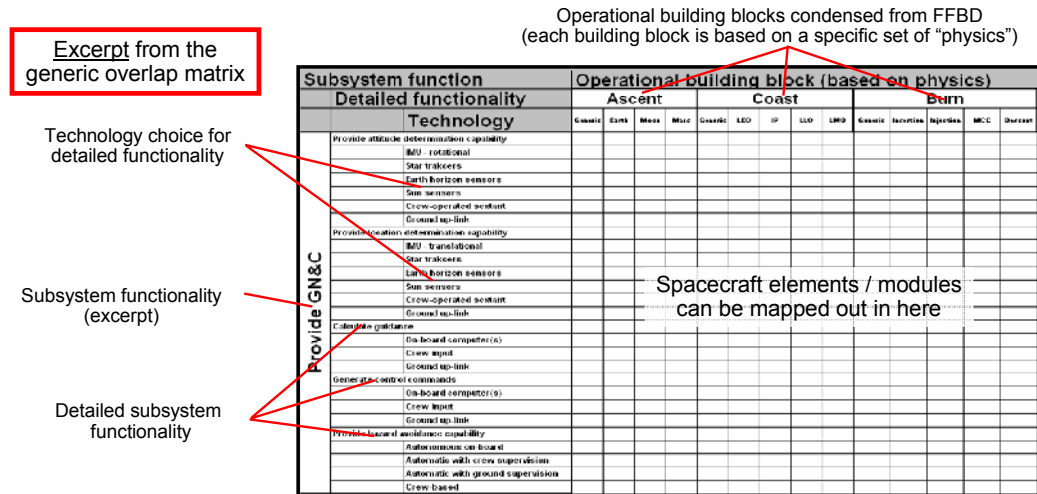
Operational building blocks condensed from FFBD
(each building block is based on a specific set of "physics")

Excerpt from the generic overlap matrix

Technology choice for detailed functionality

Subsystem functionality (excerpt)

Detailed subsystem functionality

| Subsystem function | | Operational building block (based on physics) | | | | | | | | | | | | | |
|---|---|---|---|---|---|---|---|---|---|---|---|---|---|---|---|
| Detailed functionality | | Ascent | | | | Coast | | | | | Burn | | | | |
| | Technology | Generic | Earth | Moon | Mars | Generic | LEO | IP | LLO | LMO | Generic | Insertion | Injection | MCC | Descent |
| Provide GN&C | Provide attitude determination capability | | | | | | | | | | | | | | |
| | IMU - rotational | | | | | | | | | | | | | | |
| | Star trackers | | | | | | | | | | | | | | |
| | Earth horizon sensors | | | | | | | | | | | | | | |
| | Sun sensors | | | | | | | | | | | | | | |
| | Crew-operated sextant | | | | | | | | | | | | | | |
| | Ground up-link | | | | | | | | | | | | | | |
| | Provide location determination capability | | | | | | | | | | | | | | |
| | IMU - translational | | | | | | | | | | | | | | |
| | Star trackers | | | | | | | | | | | | | | |
| | Earth horizon sensors | | | | | | | | | | | | | | |
| | Sun sensors | | | | | | | | | | | | | | |
| | Crew-operated sextant | | | | | | | | | | | | | | |
| | Ground up-link | | | | | | | | | | | | | | |
| | Calculate guidance | | | | | | | | | | | | | | |
| | On-board computer(s) | | | | | | | | | | | | | | |
| | Crew input | | | | | | | | | | | | | | |
| | Ground up-link | | | | | | | | | | | | | | |
| | Generate control commands | | | | | | | | | | | | | | |
| | On-board computer(s) | | | | | | | | | | | | | | |
| | Crew input | | | | | | | | | | | | | | |
| | Ground up-link | | | | | | | | | | | | | | |
| | Provide hazard avoidance capability | | | | | | | | | | | | | | |
| | Autonomous on-board | | | | | | | | | | | | | | |
| | Automatic with crew supervision | | | | | | | | | | | | | | |
| | Automatic with ground supervision | | | | | | | | | | | | | | |
| | Crew-based | | | | | | | | | | | | | | |

Spacecraft elements / modules can be mapped out in here